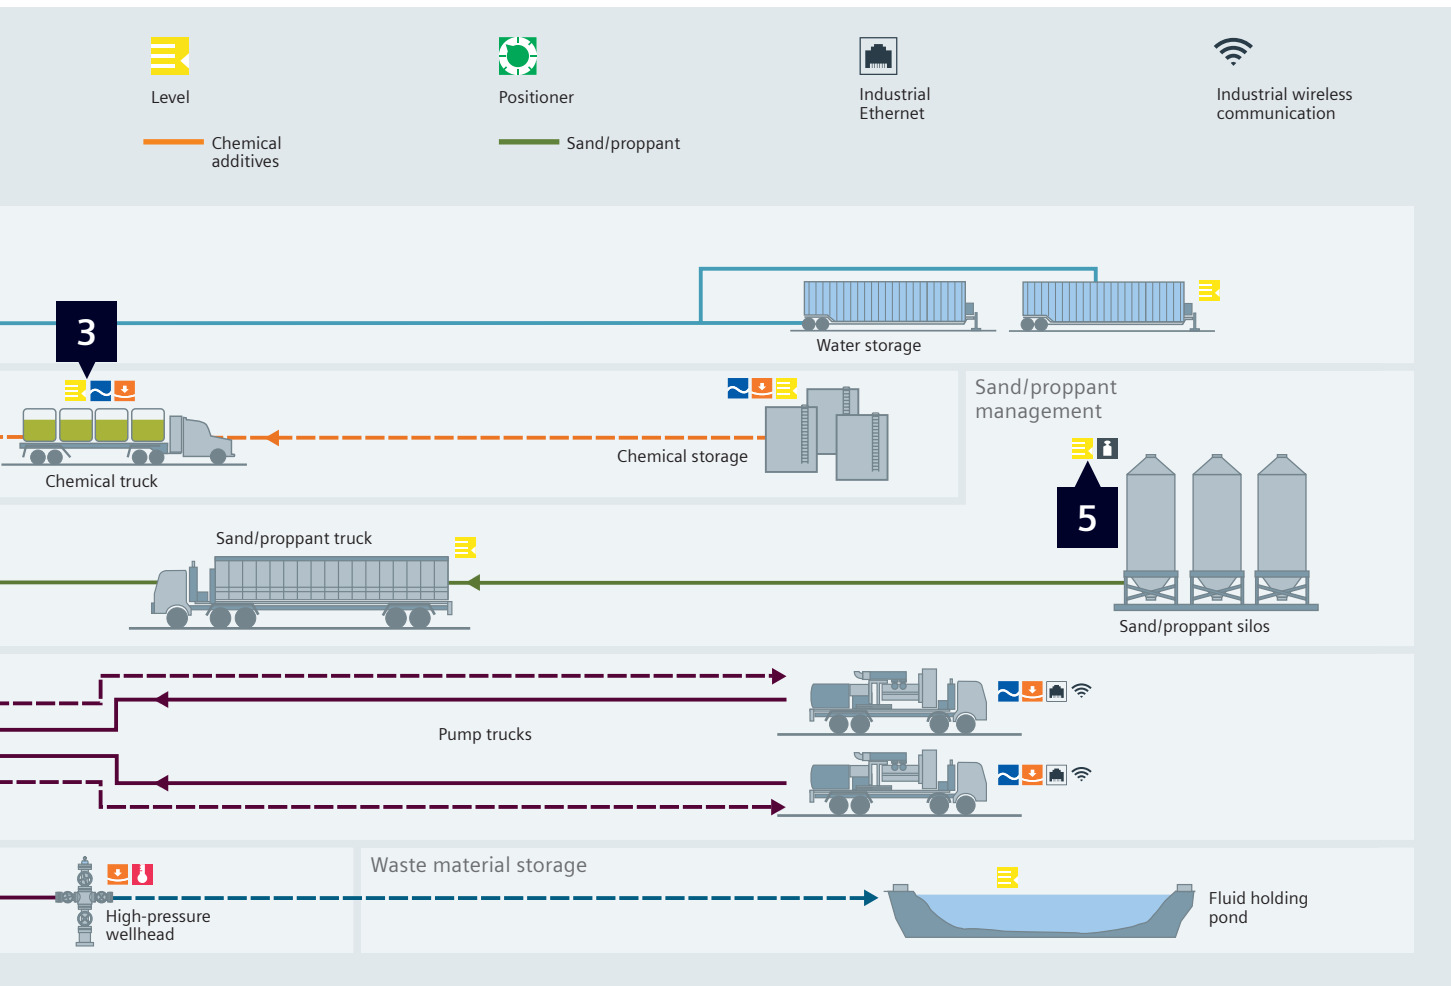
Level

Positioner

Industrial Ethernet

Industrial wireless communication

Chemical additives

Sand/proppant

Water storage

3

Chemical truck

Chemical storage

Sand/proppant management

5

Sand/proppant truck

Sand/proppant silos

Pump trucks

Waste material storage

High-pressure wellhead

Fluid holding pond